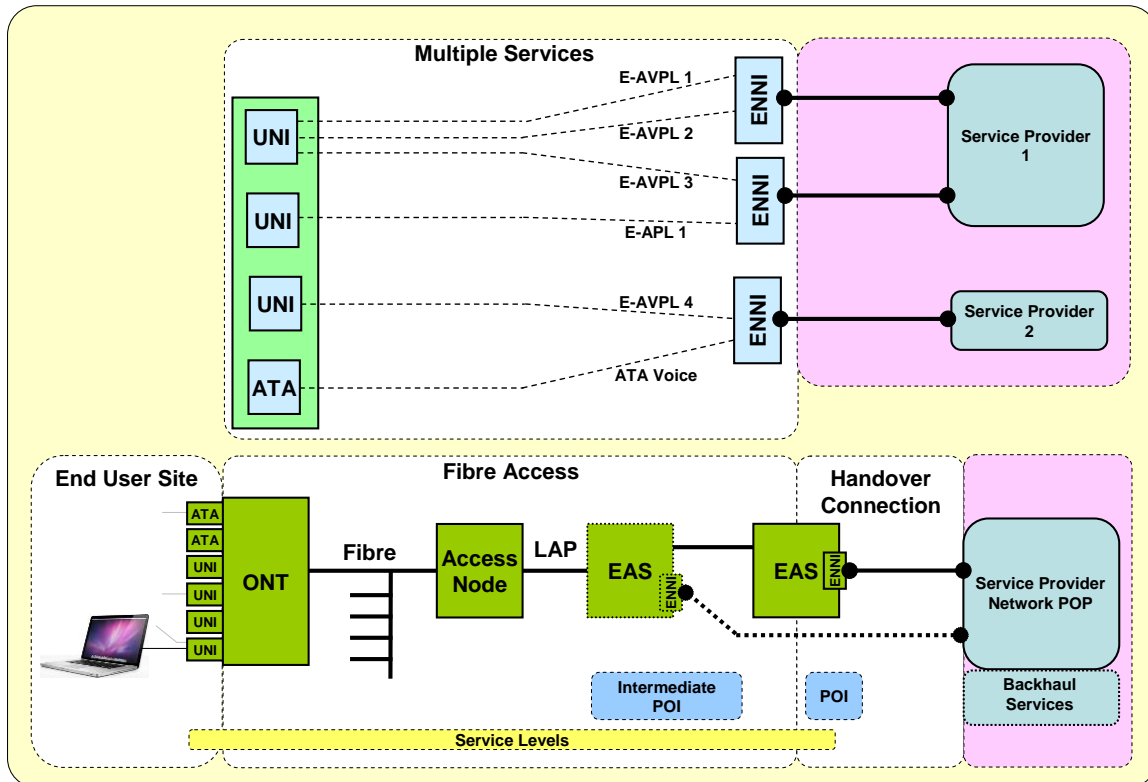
Multiple Services

UNI
UNI
UNI
ATA

E-AVPL 1
E-AVPL 2
E-AVPL 3
E-APL 1
E-AVPL 4
ATA Voice

ENNI
ENNI
ENNI

Service Provider 1

Service Provider 2

End User Site

ATA
ATA
UNI
UNI
UNI
UNI

Fibre Access

ONT
Fibre
Access Node
LAP
EAS
ENNI

Handover Connection

EAS
ENNI

Service Provider Network POP

Intermediate POI

POI

Backhaul Services

Service Levels